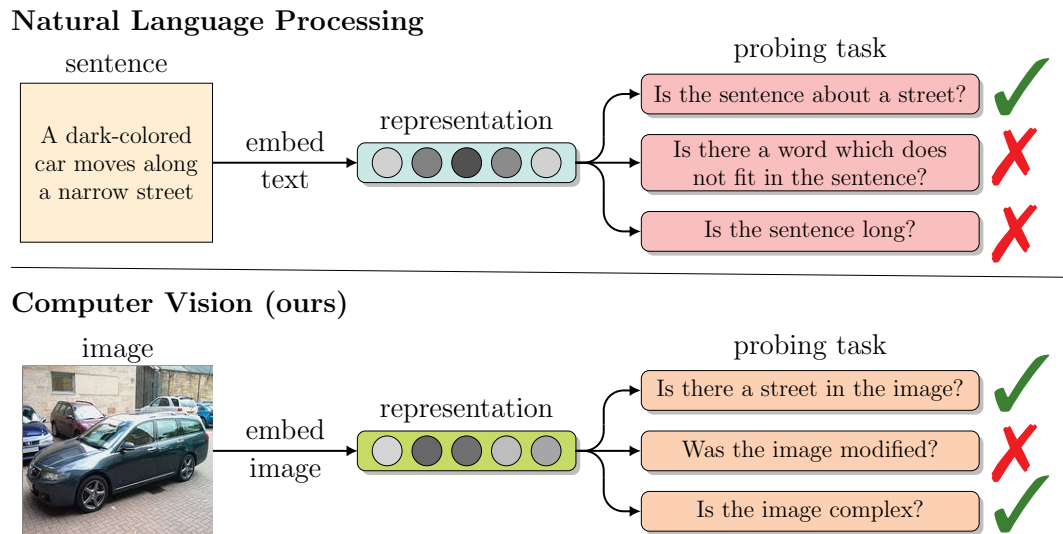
**Natural Language Processing**

sentence

A dark-colored car moves along a narrow street

embed text

representation

probing task

Is the sentence about a street?

Is there a word which does not fit in the sentence?

Is the sentence long?

**Computer Vision (ours)**

image

embed image

representation

probing task

Is there a street in the image?

Was the image modified?

Is the image complex?